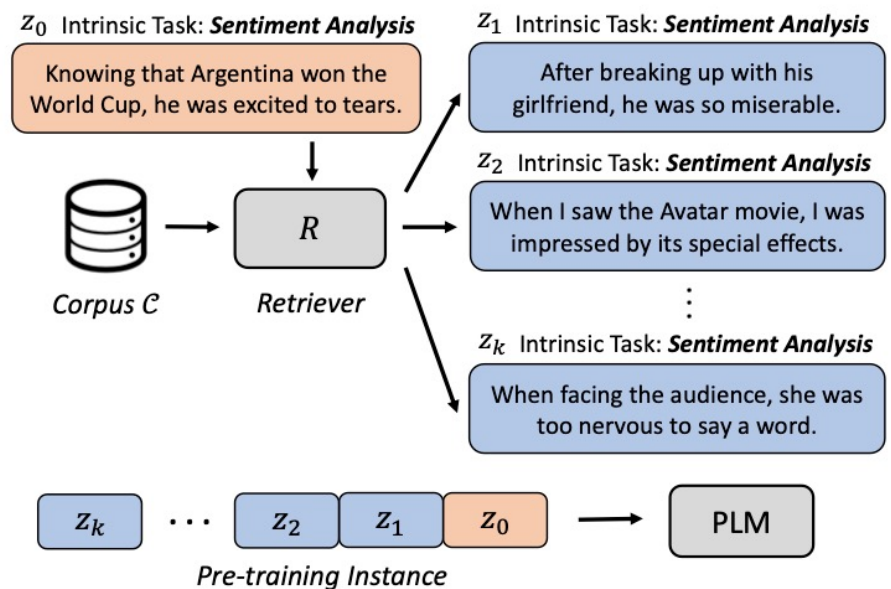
$z_0$ Intrinsic Task: ***Sentiment Analysis***

Knowing that Argentina won the World Cup, he was excited to tears.

$z_1$ Intrinsic Task: ***Sentiment Analysis***

After breaking up with his girlfriend, he was so miserable.

$z_2$ Intrinsic Task: ***Sentiment Analysis***

When I saw the Avatar movie, I was impressed by its special effects.

$R$

*Corpus $\mathcal{C}$*

*Retriever*

$\vdots$

$z_k$ Intrinsic Task: ***Sentiment Analysis***

When facing the audience, she was too nervous to say a word.

$z_k$ $\cdots$ $z_2$ $z_1$ $z_0$

PLM

*Pre-training Instance*